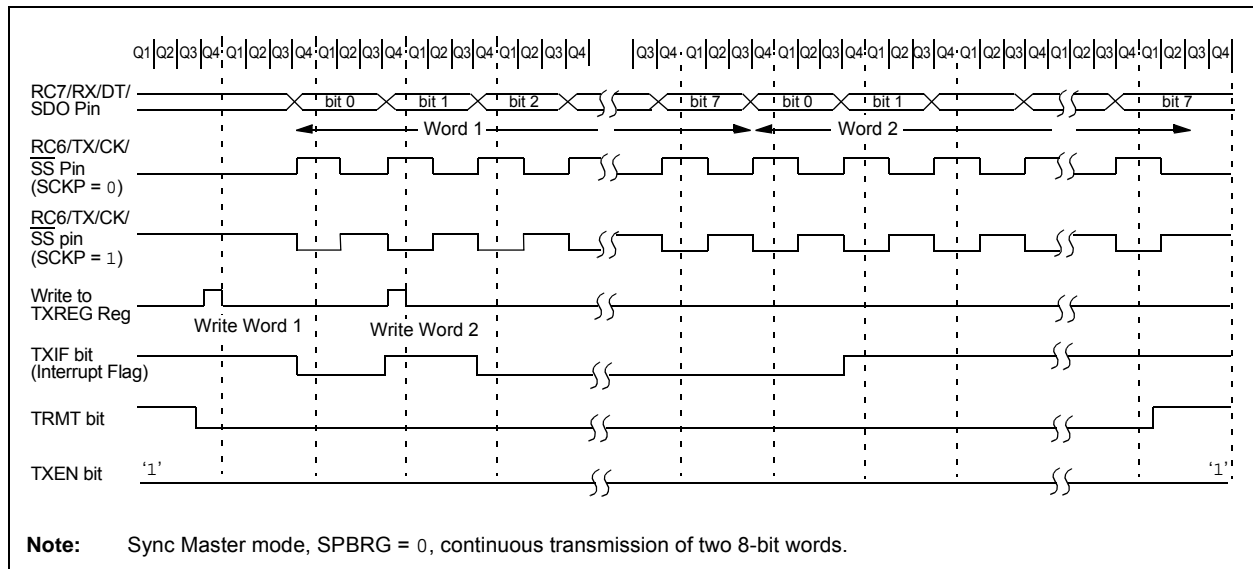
Q1 Q2 Q3 Q4 Q1 Q2 Q3 Q4 Q1 Q2 Q3 Q4 Q1 Q2 Q3 Q4 Q1 Q2 Q3 Q4 Q3 Q4 Q1 Q2 Q3 Q4 Q1 Q2 Q3 Q4 Q1 Q2 Q3 Q4 Q1 Q2 Q3 Q4 Q1 Q2 Q3 Q4 Q1 Q2 Q3 Q4

RC7/RX/DT/ SDO Pin

bit 0 bit 1 bit 2 bit 7 bit 0 bit 1 bit 7

Word 1

Word 2

RC6/TX/CK/ $\overline{SS}$ Pin (SCKP = 0)

RC6/TX/CK/ $\overline{SS}$ pin (SCKP = 1)

Write to TXREG Reg

Write Word 1

Write Word 2

TXIF bit (Interrupt Flag)

TRMT bit

TXEN bit

'1'

'1'

Note: Sync Master mode, SPBRG = 0, continuous transmission of two 8-bit words.